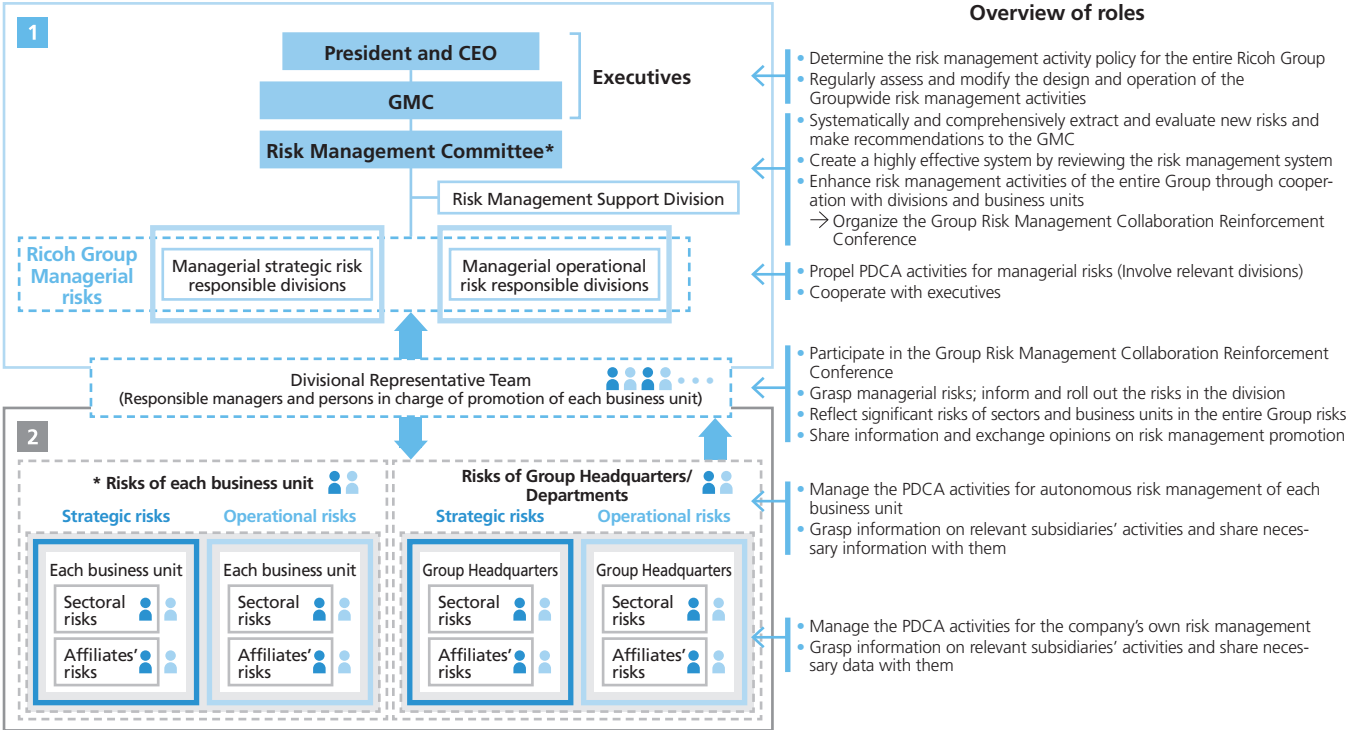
1

President and CEO

GMC

Executives

Risk Management Committee*

Risk Management Support Division

Ricoh Group Managerial risks

Managerial strategic risk responsible divisions

Managerial operational risk responsible divisions

Divisional Representative Team
(Responsible managers and persons in charge of promotion of each business unit)

2

* Risks of each business unit

Strategic risks

Operational risks

Each business unit

Sectoral risks

Affiliates' risks

Each business unit

Sectoral risks

Affiliates' risks

Risks of Group Headquarters/ Departments

Strategic risks

Operational risks

Group Headquarters

Sectoral risks

Affiliates' risks

Group Headquarters

Sectoral risks

Affiliates' risks

Overview of roles

• Determine the risk management activity policy for the entire Ricoh Group
• Regularly assess and modify the design and operation of the Groupwide risk management activities

• Systematically and comprehensively extract and evaluate new risks and make recommendations to the GMC
• Create a highly effective system by reviewing the risk management system
• Enhance risk management activities of the entire Group through cooperation with divisions and business units
→ Organize the Group Risk Management Collaboration Reinforcement Conference

• Propel PDCA activities for managerial risks (Involve relevant divisions)
• Cooperate with executives

• Participate in the Group Risk Management Collaboration Reinforcement Conference
• Grasp managerial risks; inform and roll out the risks in the division
• Reflect significant risks of sectors and business units in the entire Group risks
• Share information and exchange opinions on risk management promotion

• Manage the PDCA activities for autonomous risk management of each business unit
• Grasp information on relevant subsidiaries' activities and share necessary information with them

• Manage the PDCA activities for the company's own risk management
• Grasp information on relevant subsidiaries' activities and share necessary data with them